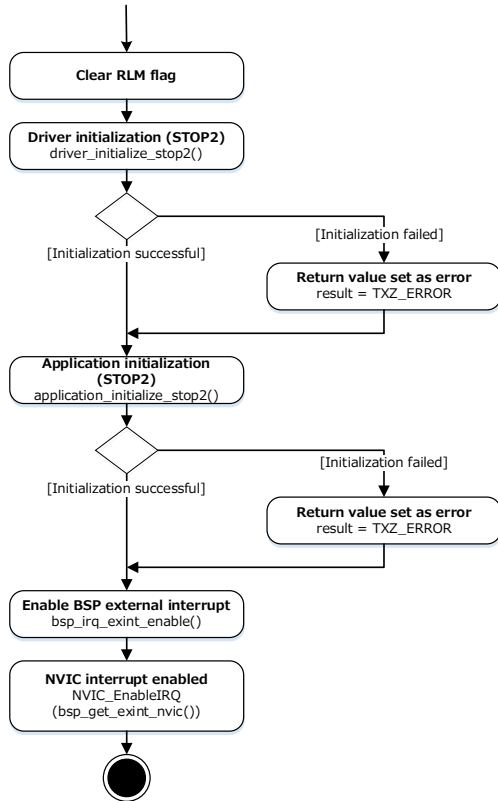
Clear RLM flag

Driver initialization (STOP2)
driver_initialize_stop2()

[Initialization failed]

[Initialization successful]

Return value set as error
result = TXZ_ERROR

Application initialization (STOP2)
application_initialize_stop2()

[Initialization failed]

[Initialization successful]

Return value set as error
result = TXZ_ERROR

Enable BSP external interrupt
bsp_irq_exint_enable()

NVIC interrupt enabled
NVIC_EnableIRQ
(bsp_get_exint_nvic())